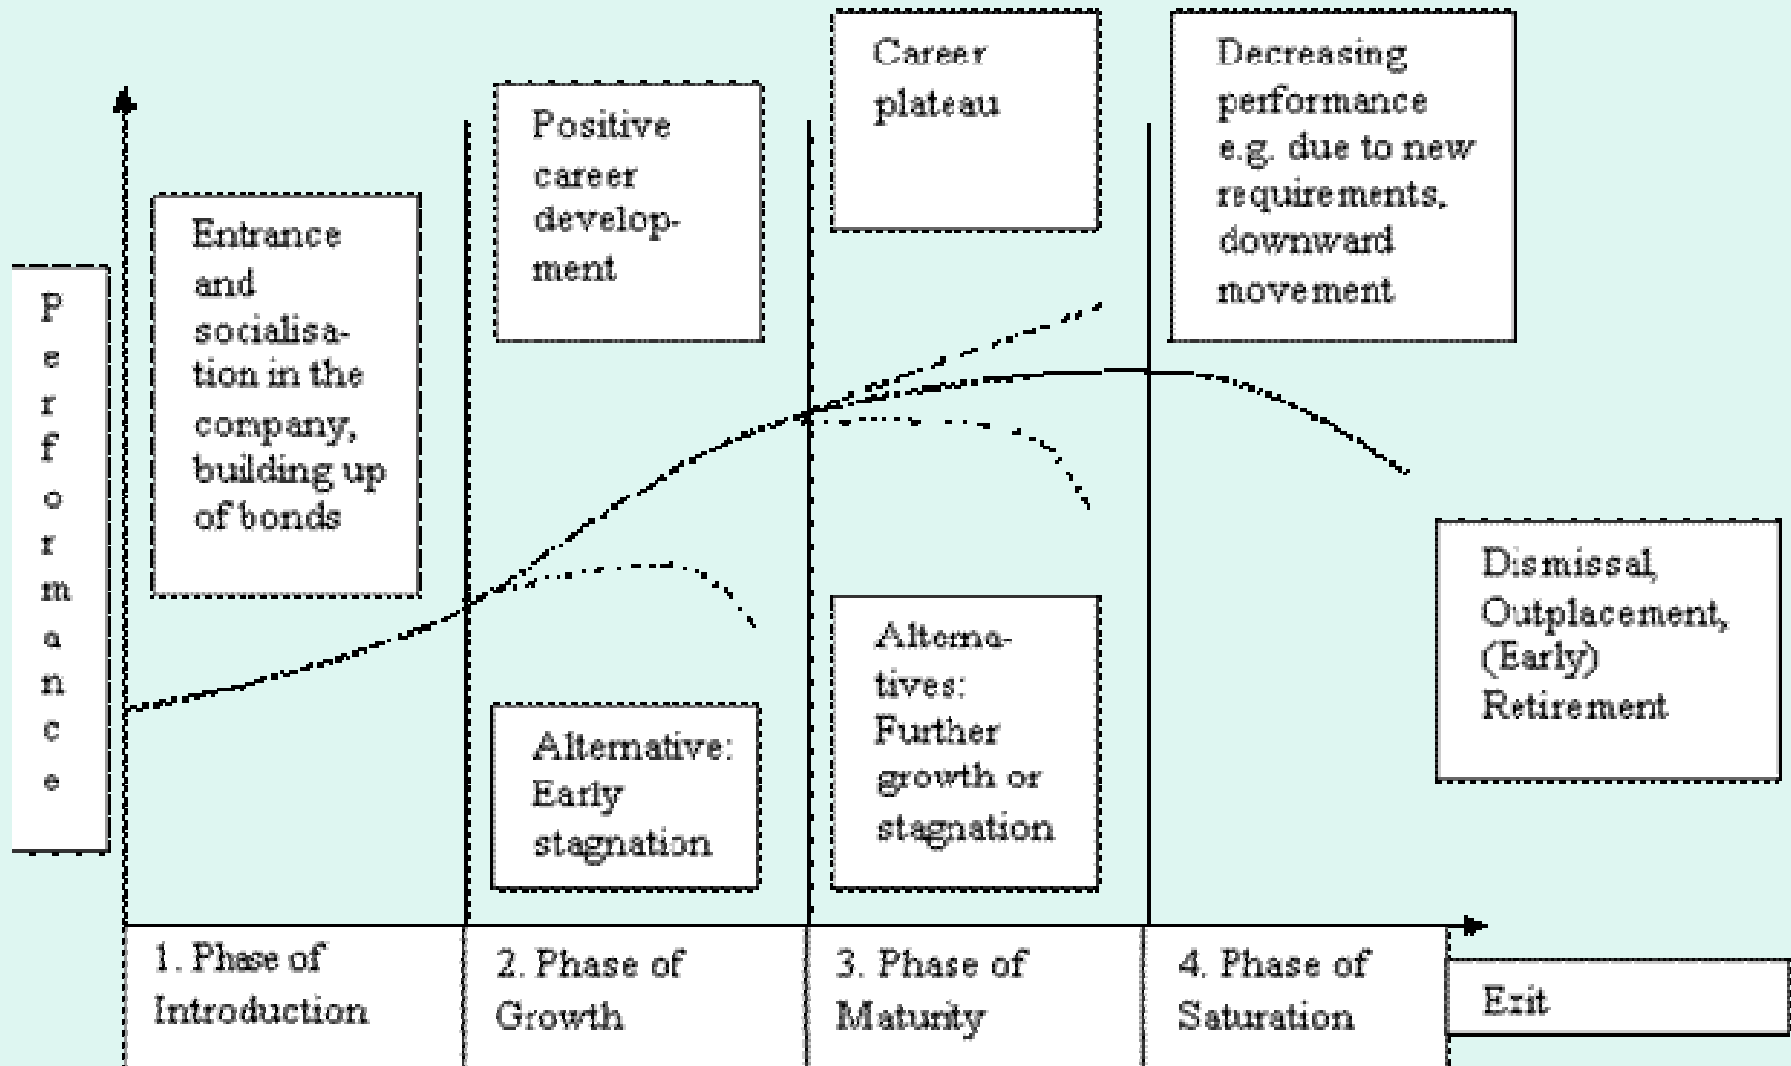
Performance

Entrance and socialisation in the company, building up of bonds

Positive career development

Alternative: Early stagnation

Career plateau

Alternatives: Further growth or stagnation

Decreasing performance e.g. due to new requirements, downward movement

Dismissal, Outplacement, (Early) Retirement

1. Phase of Introduction

2. Phase of Growth

3. Phase of Maturity

4. Phase of Saturation

Exit